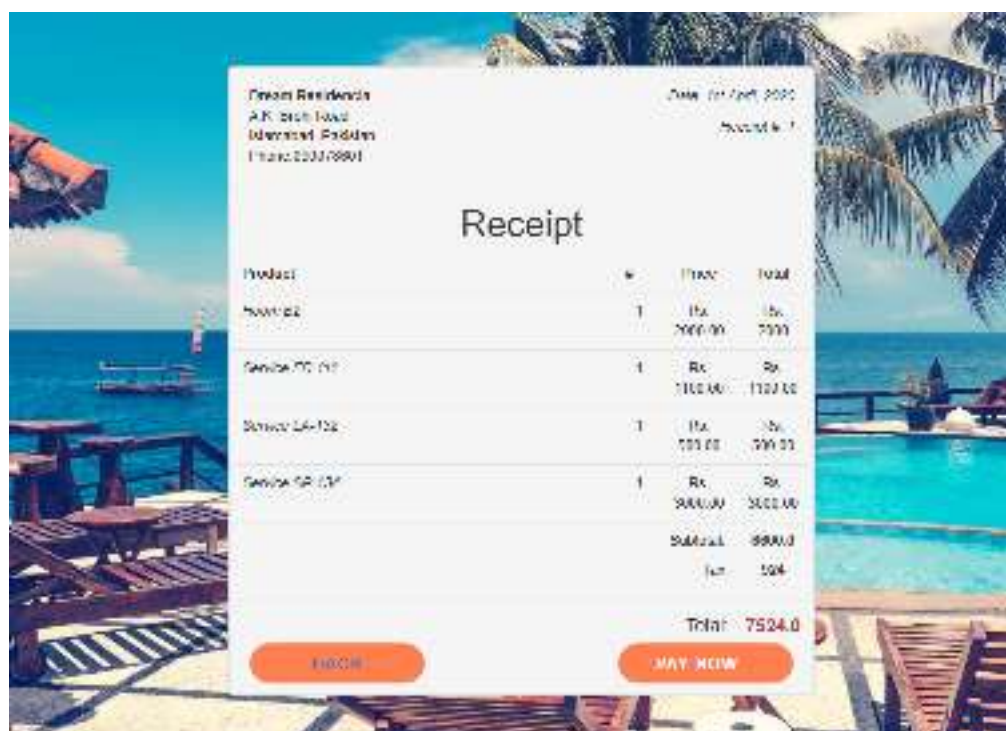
Dream Residencia
A.K. Brohi Road
Islamabad, Pakistan
Phone:0333789901

Date: 1st April, 2020

Receipt #: 7

Receipt

| Product | # | Price | Total |
|---|---|---|---|
| Room 02 | 1 | Rs. 2000.00 | Rs. 2000 |
| Service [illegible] | 1 | Rs. 1100.00 | Rs. 1100.00 |
| Service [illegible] | 1 | Rs. 500.00 | Rs. 500.00 |
| Service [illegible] | 1 | Rs. 3000.00 | Rs. 3000.00 |
| | | Subtotal: | 6600.0 |
| | | Tax: | 924 |

Total: 7524.0

BACK

PAY NOW